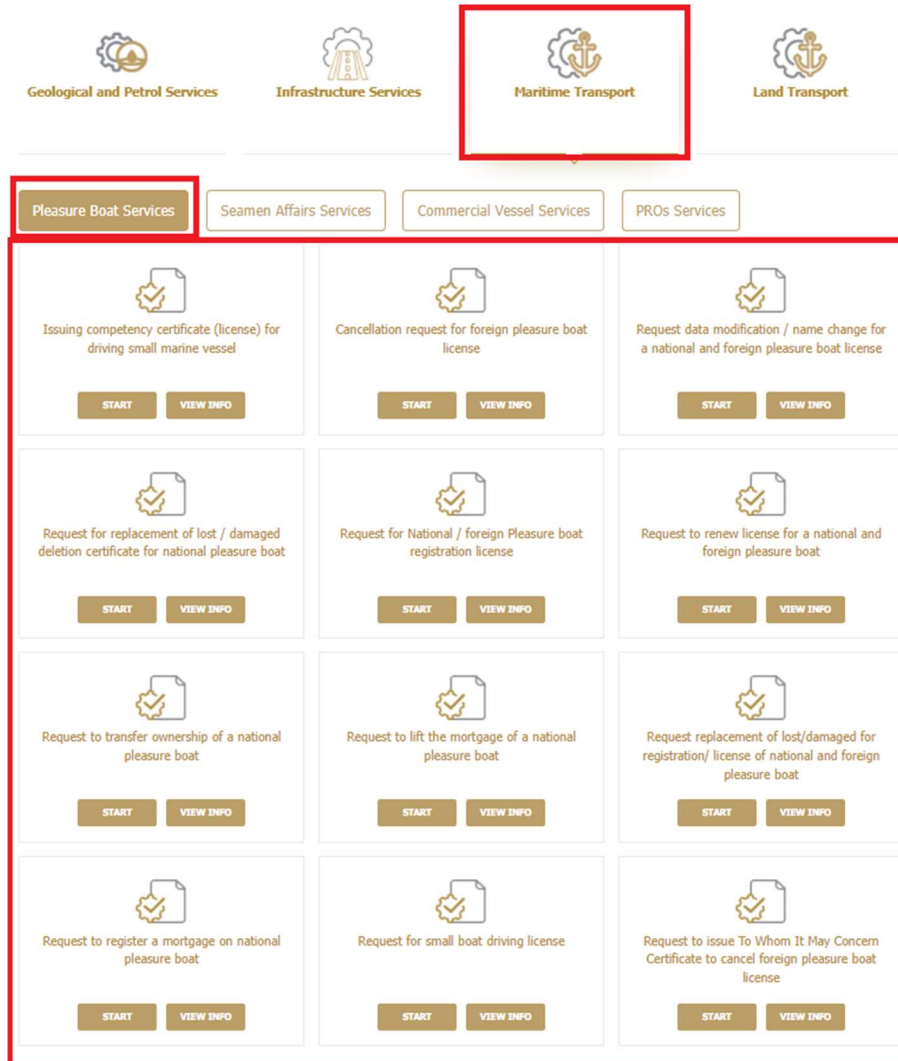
Geological and Petrol Services

Infrastructure Services

Maritime Transport

Land Transport

Pleasure Boat Services

Seamen Affairs Services

Commercial Vessel Services

PROs Services

Issuing competency certificate (license) for driving small marine vessel

START VIEW INFO

Cancellation request for foreign pleasure boat license

START VIEW INFO

Request data modification / name change for a national and foreign pleasure boat license

START VIEW INFO

Request for replacement of lost / damaged deletion certificate for national pleasure boat

START VIEW INFO

Request for National / foreign Pleasure boat registration license

START VIEW INFO

Request to renew license for a national and foreign pleasure boat

START VIEW INFO

Request to transfer ownership of a national pleasure boat

START VIEW INFO

Request to lift the mortgage of a national pleasure boat

START VIEW INFO

Request replacement of lost/damaged for registration/ license of national and foreign pleasure boat

START VIEW INFO

Request to register a mortgage on national pleasure boat

START VIEW INFO

Request for small boat driving license

START VIEW INFO

Request to issue To Whom It May Concern Certificate to cancel foreign pleasure boat license

START VIEW INFO